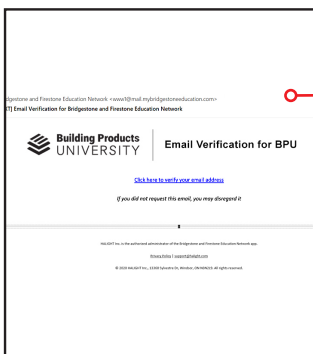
dgestone and Firestone Education Network <www1@mail.mybridgestoneeducation.com>
[T] Email Verification for Bridgestone and Firestone Education Network

Building Products UNIVERSITY

Email Verification for BPU

Click here to verify your email address

If you did not request this email, you may disregard it

INLIGHT Inc. is the authorized administrator of the Bridgestone and Firestone Education Network app.

Privacy Policy | support@inlight.com

© 2024 INLIGHT Inc., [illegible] All rights reserved.